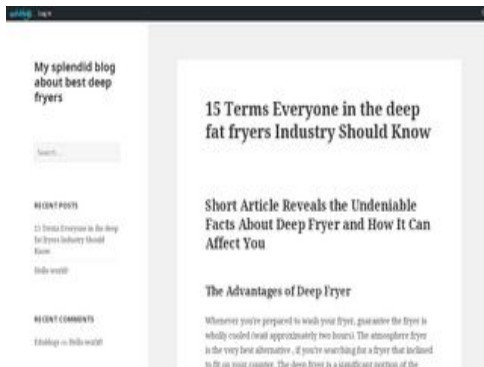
splendid Log in

My splendid blog about best deep fryers

Search...

RECENT POSTS

15 Terms Everyone in the deep fat fryers Industry Should Know

Hello world!

RECENT COMMENTS

Edublogs on Hello world!

15 Terms Everyone in the deep fat fryers Industry Should Know

Short Article Reveals the Undeniable Facts About Deep Fryer and How It Can Affect You

The Advantages of Deep Fryer

Whenever you're prepared to wash your fryer, guarantee the fryer is wholly cooled (wait approximately two hours). The atmosphere fryer is the very best alternative, if you're searching for a fryer that inclined to fit on your counter. The deep fryer is a significant portion of the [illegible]